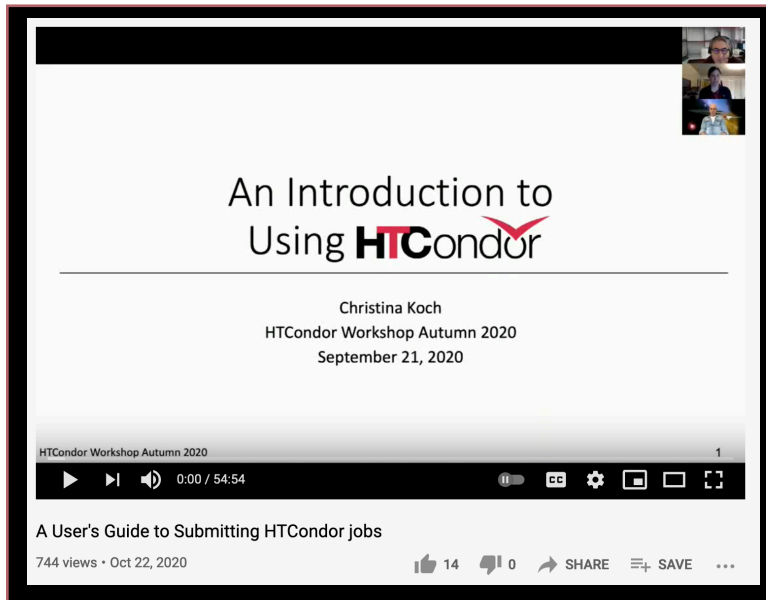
An Introduction to Using HTCondor

Christina Koch
HTCondor Workshop Autumn 2020
September 21, 2020

HTCondor Workshop Autumn 2020

1

0:00 / 54:54

CC

A User's Guide to Submitting HTCondor jobs

744 views • Oct 22, 2020

14 0 SHARE SAVE ...